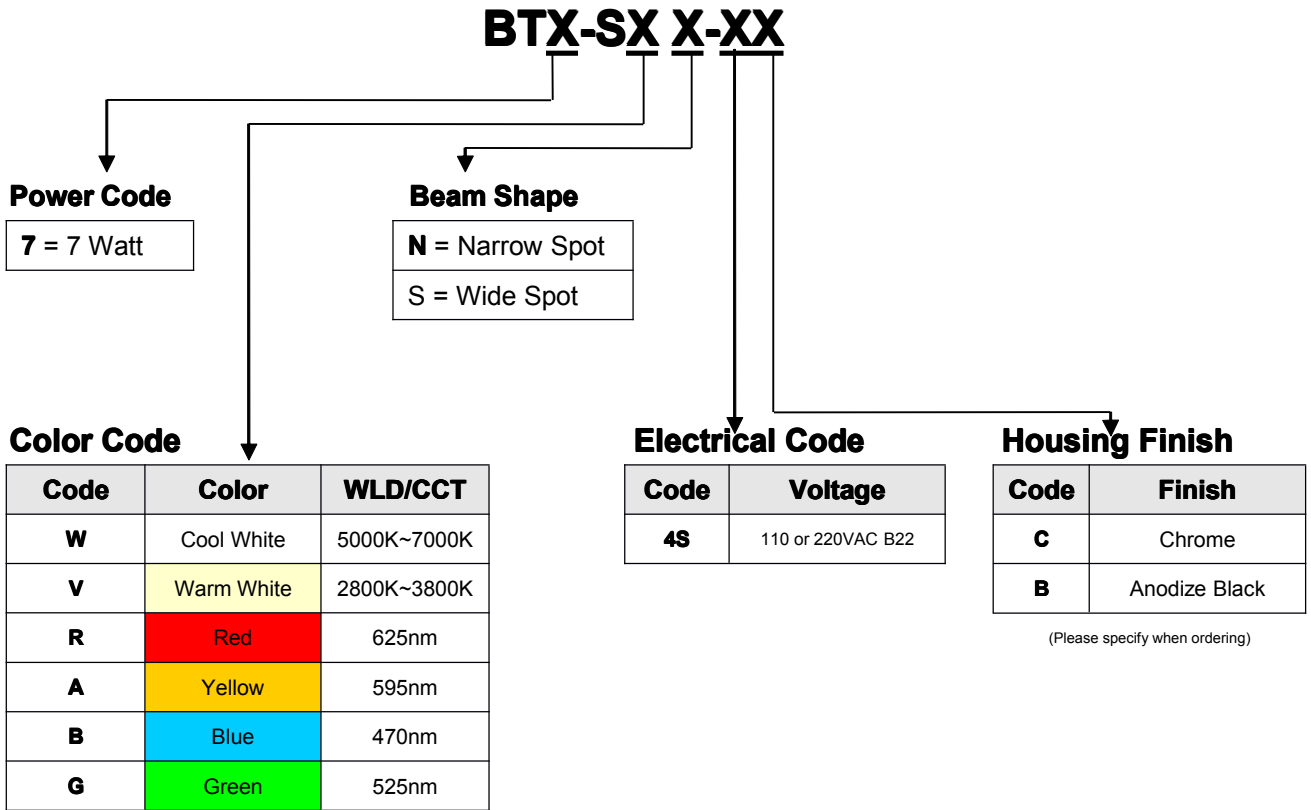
BTX-SX X-XX

Power Code

| **7** = 7 Watt |
|---|

Beam Shape

| **N** = Narrow Spot |
|---|
| S = Wide Spot |

Color Code

| Code | Color | WLD/CCT |
|---|---|---|
| W | Cool White | 5000K~7000K |
| V | Warm White | 2800K~3800K |
| R | Red | 625nm |
| A | Yellow | 595nm |
| B | Blue | 470nm |
| G | Green | 525nm |

Electrical Code

| Code | Voltage |
|---|---|
| 4S | 110 or 220VAC B22 |

Housing Finish

| Code | Finish |
|---|---|
| C | Chrome |
| B | Anodize Black |

(Please specify when ordering)